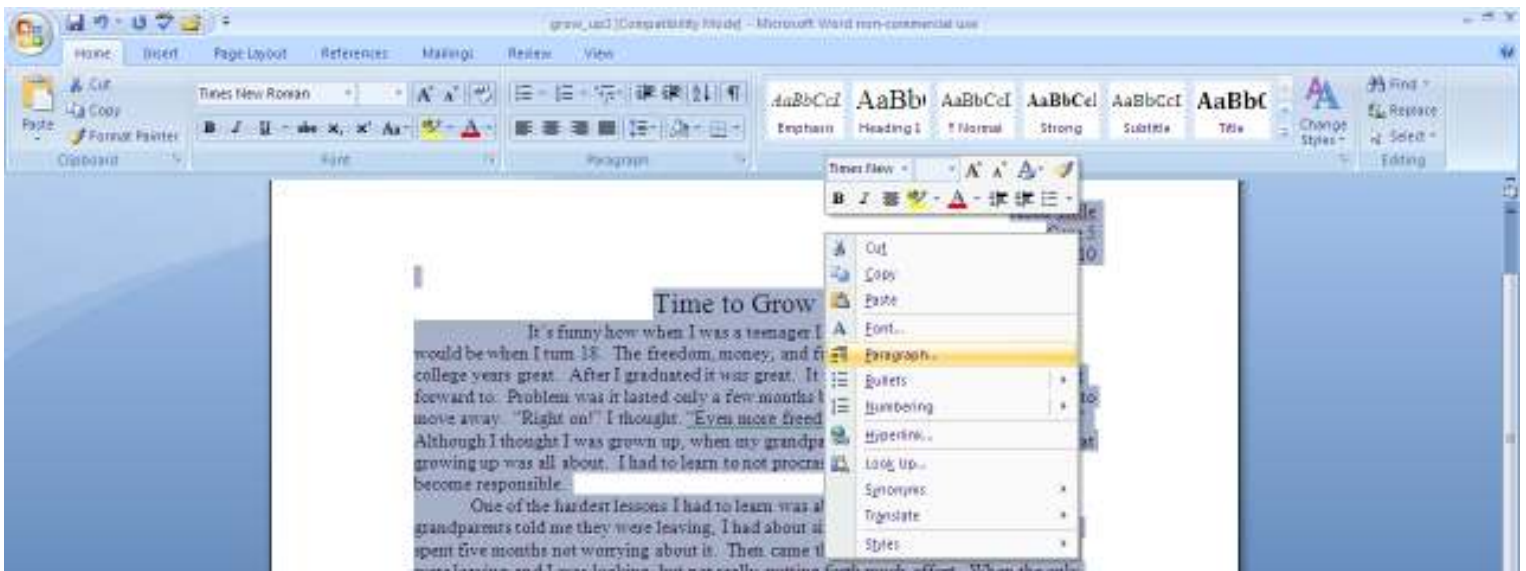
grow_up2 [Compatibility Mode] - Microsoft Word non-commercial use

Home Insert Page Layout References Mailings Review View

Paste
Cut
Copy
Format Painter
Clipboard

Times New Roman
Font

Paragraph

AaBbCcI Emphasis
AaBb Heading 1
AaBbCcI ¶ Normal
AaBbCcI Strong
AaBbCcI Subtitle
AaBbC Title
Change Styles
Find
Replace
Select
Editing

Times New
B I

Cut
Copy
Paste
Font...
Paragraph...
Bullets
Numbering
Hyperlink...
Look Up...
Synonyms
Translate
Styles

Time to Grow

It's funny how when I was a teenager I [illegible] would be when I turn 18. The freedom, money, and f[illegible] college years great. After I graduated it was great. It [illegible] forward to. Problem was it lasted only a few months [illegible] move away. "Right on!" I thought. "Even more freed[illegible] Although I thought I was grown up, when my grandpa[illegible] growing up was all about. I had to learn to not procra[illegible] become responsible.

One of the hardest lessons I had to learn was a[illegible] grandparents told me they were leaving, I had about si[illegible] spent five months not worrying about it. Then came t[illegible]